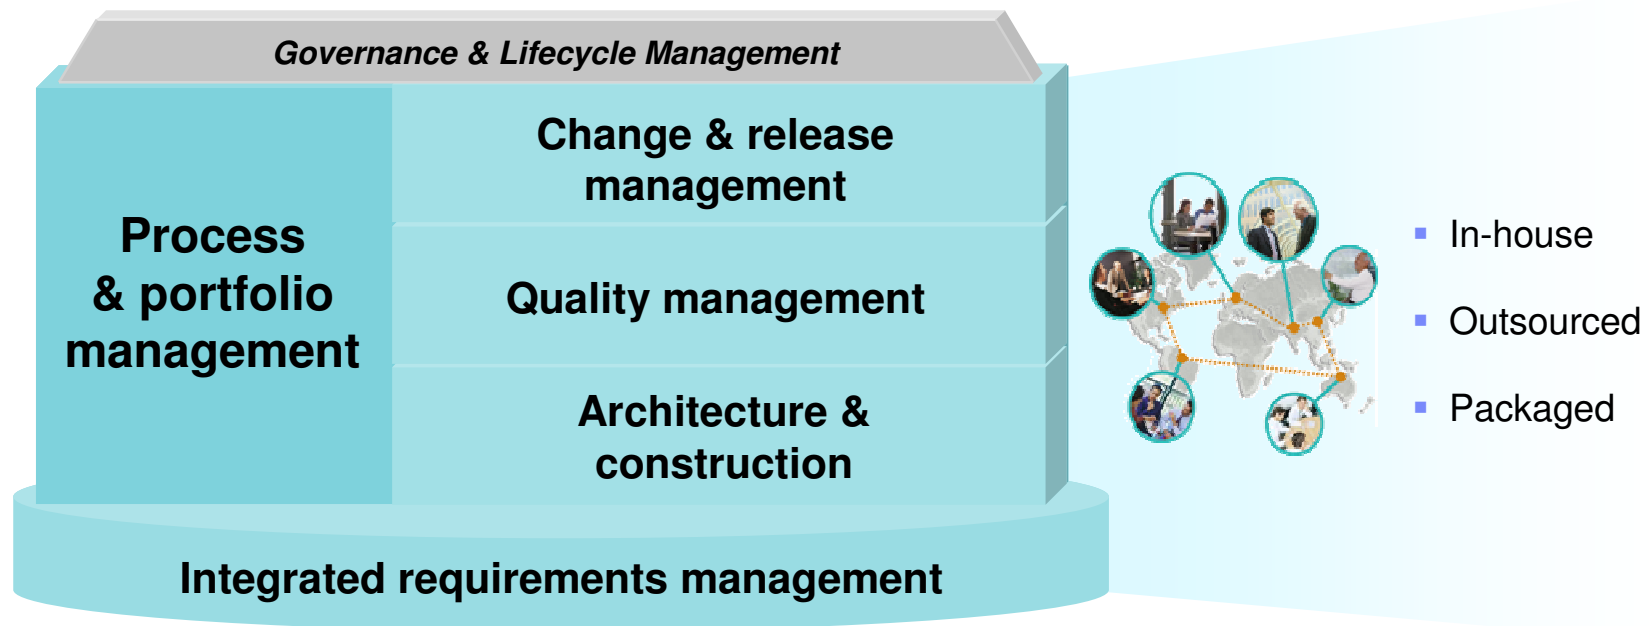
Governance & Lifecycle Management

Process & portfolio management

Change & release management

Quality management

Architecture & construction

Integrated requirements management

In-house

Outsourced

Packaged